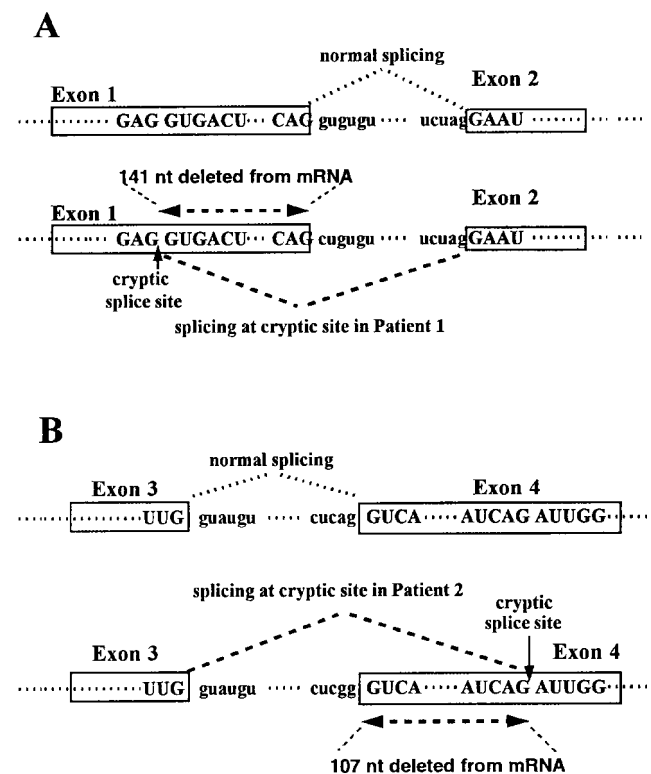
A

normal splicing

Exon 1

Exon 2

GAG GUGACU CAG gugugu ucuag GAAU

141 nt deleted from mRNA

Exon 1

Exon 2

GAG GUGACU CAG gugugu ucuag GAAU

cryptic splice site

splicing at cryptic site in Patient 1

B

normal splicing

Exon 3

Exon 4

UUG guaugu cucag GUCA AUCAG AUUGG

splicing at cryptic site in Patient 2

cryptic splice site

Exon 3

Exon 4

UUG guaugu cucgg GUCA AUCAG AUUGG

107 nt deleted from mRNA